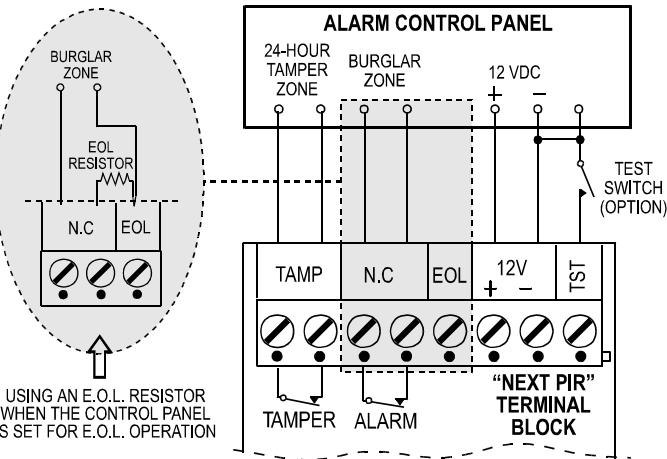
ALARM CONTROL PANEL

24-HOUR TAMPER ZONE

BURGLAR ZONE

12 VDC

+

−

TEST SWITCH (OPTION)

BURGLAR ZONE

EOL RESISTOR

N.C

EOL

TAMP

N.C

EOL

12V

+

−

TST

TAMPER

ALARM

"NEXT PIR" TERMINAL BLOCK

USING AN E.O.L. RESISTOR WHEN THE CONTROL PANEL IS SET FOR E.O.L. OPERATION